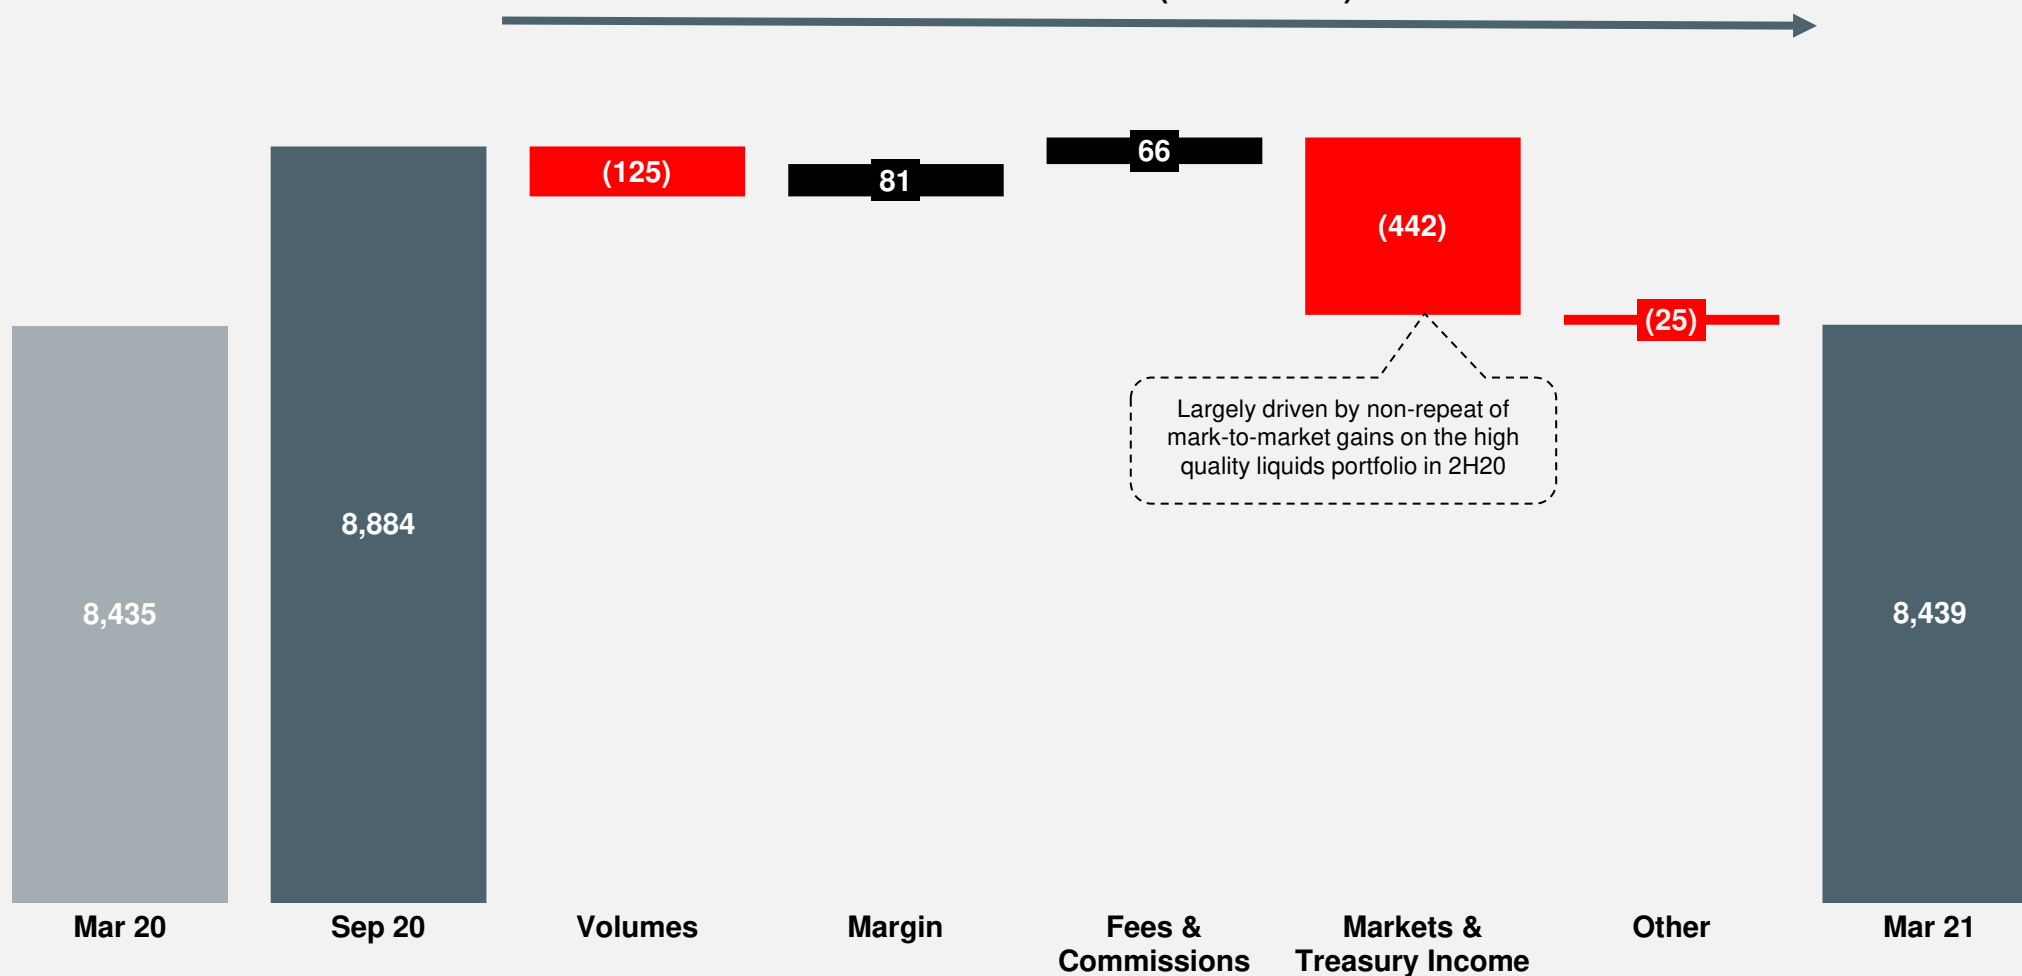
(125)

81

66

(442)

(25)

Largely driven by non-repeat of mark-to-market gains on the high quality liquids portfolio in 2H20

8,435

8,884

8,439

Mar 20

Sep 20

Volumes

Margin

Fees & Commissions

Markets & Treasury Income

Other

Mar 21